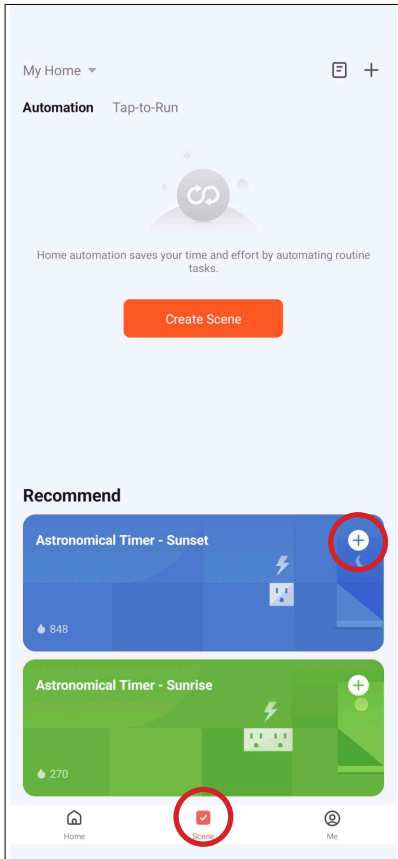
My Home

Automation Tap-to-Run

Home automation saves your time and effort by automating routine tasks.

Create Scene

Recommend

Astronomical Timer - Sunset

848

Astronomical Timer - Sunrise

270

Home Scene Me